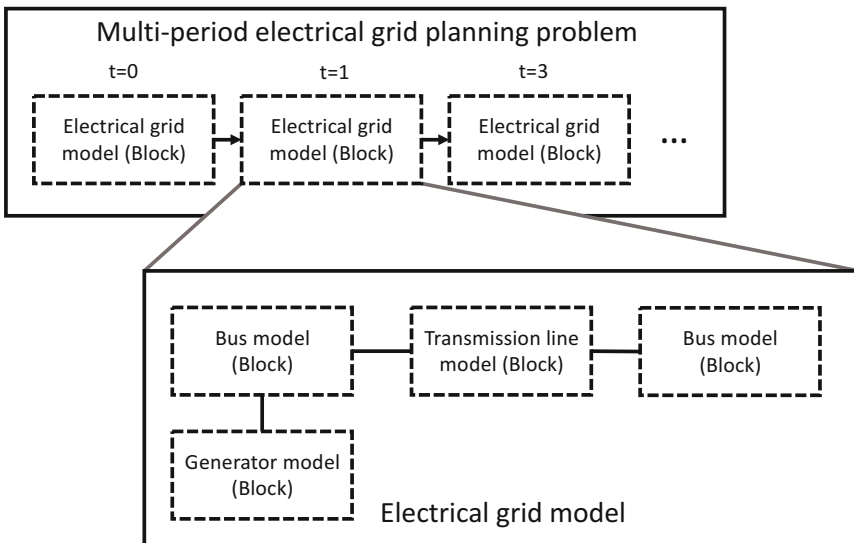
Multi-period electrical grid planning problem

t=0

Electrical grid model (Block)

t=1

Electrical grid model (Block)

t=3

Electrical grid model (Block)

...

Bus model (Block)

Transmission line model (Block)

Bus model (Block)

Generator model (Block)

Electrical grid model